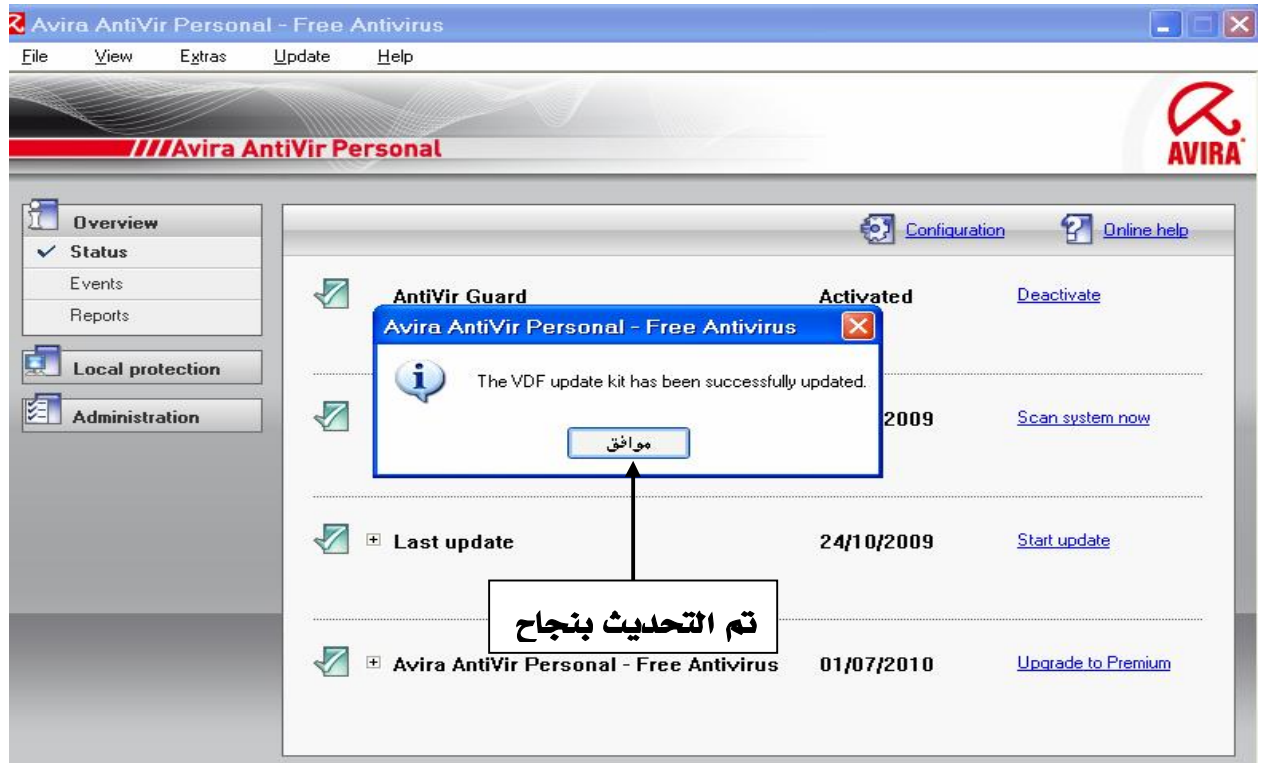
Avira AntiVir Personal - Free Antivirus

File View Extras Update Help

///Avira AntiVir Personal

AVIRA

Overview
Status
Events
Reports

Local protection

Administration

Configuration
Online help

AntiVir Guard
Activated
Deactivate

2009
Scan system now

Last update
24/10/2009
Start update

Avira AntiVir Personal - Free Antivirus
01/07/2010
Upgrade to Premium

Avira AntiVir Personal - Free Antivirus

The VDF update kit has been successfully updated.

موافق

تم التحديث بنجاح